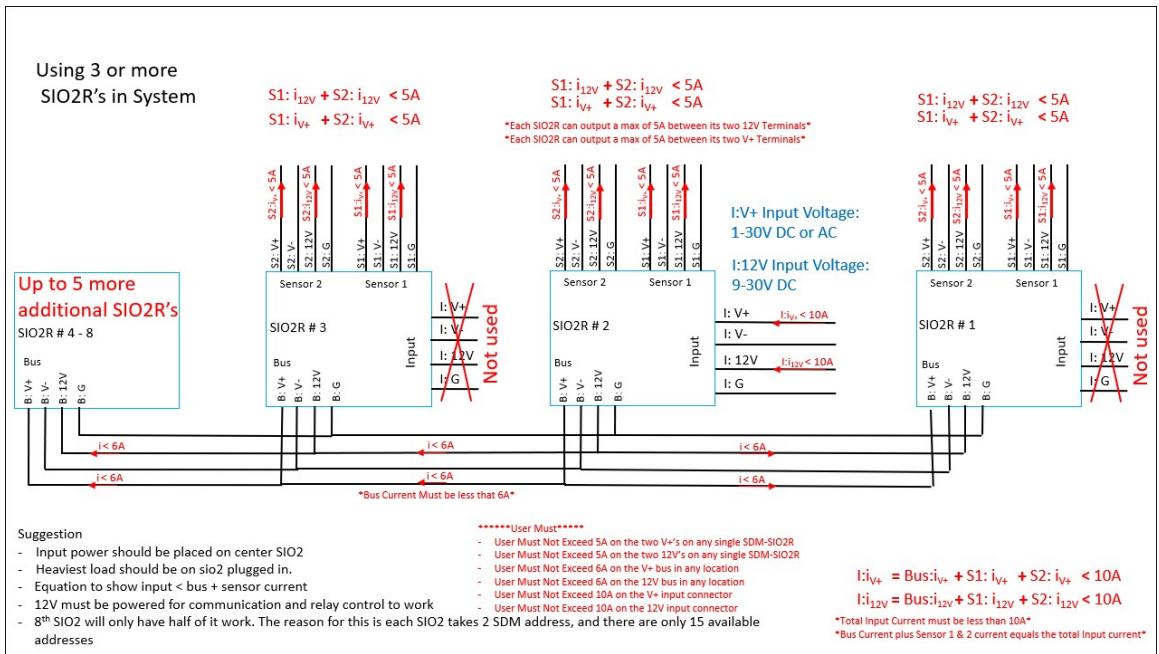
Using 3 or more SIO2R's in System

$S1: i_{12V} + S2: i_{12V} < 5A$
$S1: i_{V+} + S2: i_{V+} < 5A$

$S1: i_{12V} + S2: i_{12V} < 5A$
$S1: i_{V+} + S2: i_{V+} < 5A$
*Each SIO2R can output a max of 5A between its two 12V Terminals*
*Each SIO2R can output a max of 5A between its two V+ Terminals*

$S1: i_{12V} + S2: i_{12V} < 5A$
$S1: i_{V+} + S2: i_{V+} < 5A$

$S2: i_{V+} < 5A$ $S2: i_{12V} < 5A$ $S1: i_{V+} < 5A$ $S1: i_{12V} < 5A$
S2: V+ S2: V- S2: 12V S2: G S1: V+ S1: V- S1: 12V S1: G

$S2: i_{V+} < 5A$ $S2: i_{12V} < 5A$ $S1: i_{V+} < 5A$ $S1: i_{12V} < 5A$
S2: V+ S2: V- S2: 12V S2: G S1: V+ S1: V- S1: 12V S1: G

$S2: i_{V+} < 5A$ $S2: i_{12V} < 5A$ $S1: i_{V+} < 5A$ $S1: i_{12V} < 5A$
S2: V+ S2: V- S2: 12V S2: G S1: V+ S1: V- S1: 12V S1: G

I:V+ Input Voltage: 1-30V DC or AC

I:12V Input Voltage: 9-30V DC

Up to 5 more additional SIO2R's
SIO2R # 4 - 8
Bus
B: V+ B: V- B: 12V B: G

Sensor 2 Sensor 1
SIO2R # 3
Input
I: V+
I: V-
I: 12V
I: G
Bus
B: V+ B: V- B: 12V B: G
Not used

Sensor 2 Sensor 1
SIO2R # 2
Input
I: V+ $I:i_{V+} < 10A$
I: V-
I: 12V $I:i_{12V} < 10A$
I: G
Bus
B: V+ B: V- B: 12V B: G

Sensor 2 Sensor 1
SIO2R # 1
Input
I: V+
I: V-
I: 12V
I: G
Bus
B: V+ B: V- B: 12V B: G
Not used

i< 6A
i< 6A
i< 6A
i< 6A
i< 6A
i< 6A
i< 6A
*Bus Current Must be less that 6A*

Suggestion
- Input power should be placed on center SIO2
- Heaviest load should be on sio2 plugged in.
- Equation to show input < bus + sensor current
- 12V must be powered for communication and relay control to work
- 8th SIO2 will only have half of it work. The reason for this is each SIO2 takes 2 SDM address, and there are only 15 available addresses

******User Must*****
- User Must Not Exceed 5A on the two V+'s on any single SDM-SIO2R
- User Must Not Exceed 5A on the two 12V's on any single SDM-SIO2R
- User Must Not Exceed 6A on the V+ bus in any location
- User Must Not Exceed 6A on the 12V bus in any location
- User Must Not Exceed 10A on the V+ input connector
- User Must Not Exceed 10A on the 12V input connector

$I:i_{V+} = Bus:i_{V+} + S1: i_{V+} + S2: i_{V+} < 10A$
$I:i_{12V} = Bus:i_{12V} + S1: i_{12V} + S2: i_{12V} < 10A$
*Total Input Current must be less than 10A*
*Bus Current plus Sensor 1 & 2 current equals the total Input current*